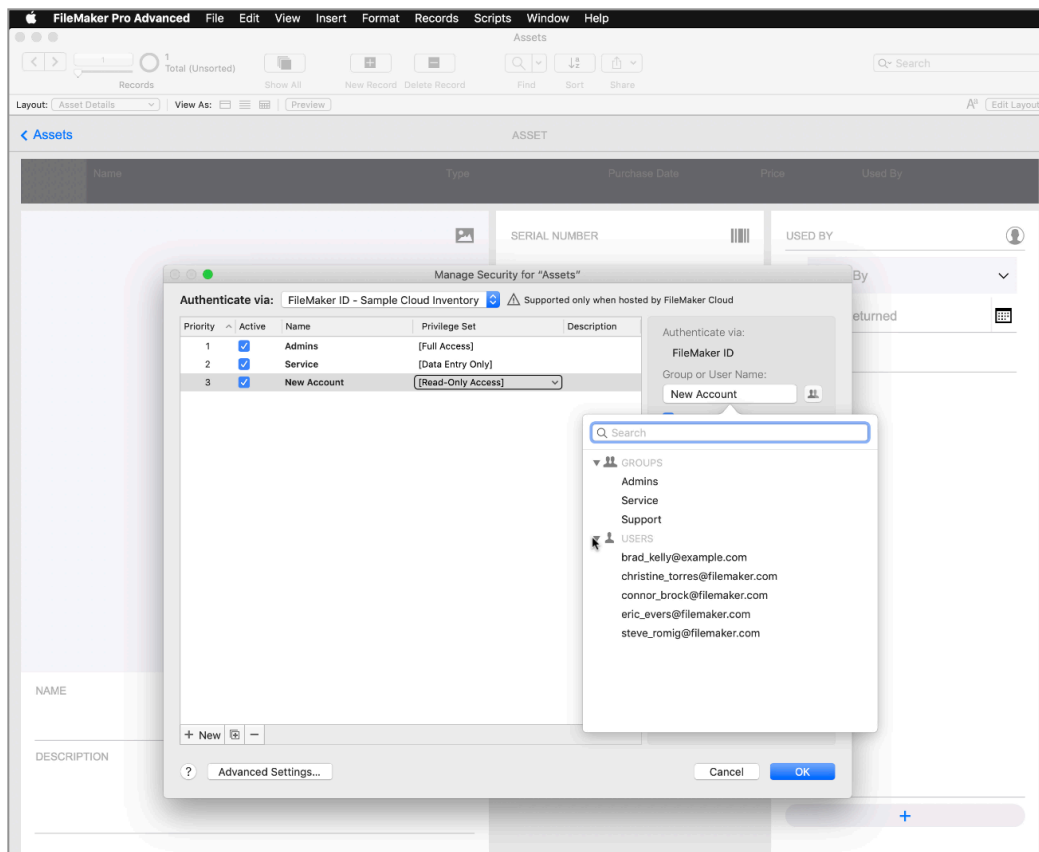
FileMaker Pro Advanced File Edit View Insert Format Records Scripts Window Help

Assets

1
1
Total (Unsorted)
Records
Show All
New Record
Delete Record
Find
Sort
Share
Search

Layout: Asset Details View As: Preview
Edit Layout

Assets
ASSET

Name Type Purchase Date Price Used By

SERIAL NUMBER
USED BY
By
eturned

Manage Security for "Assets"

Authenticate via: FileMaker ID - Sample Cloud Inventory Supported only when hosted by FileMaker Cloud

| Priority | Active | Name | Privilege Set | Description |
|---|---|---|---|---|
| 1 | ✓ | Admins | [Full Access] | |
| 2 | ✓ | Service | [Data Entry Only] | |
| 3 | ✓ | New Account | [Read-Only Access] | |

Authenticate via:
FileMaker ID
Group or User Name:
New Account

Search
GROUPS
Admins
Service
Support
USERS
brad_kelly@example.com
christine_torres@filemaker.com
connor_brock@filemaker.com
eric_evers@filemaker.com
steve_romig@filemaker.com

+ New
?
Advanced Settings...
Cancel
OK

NAME
DESCRIPTION
+